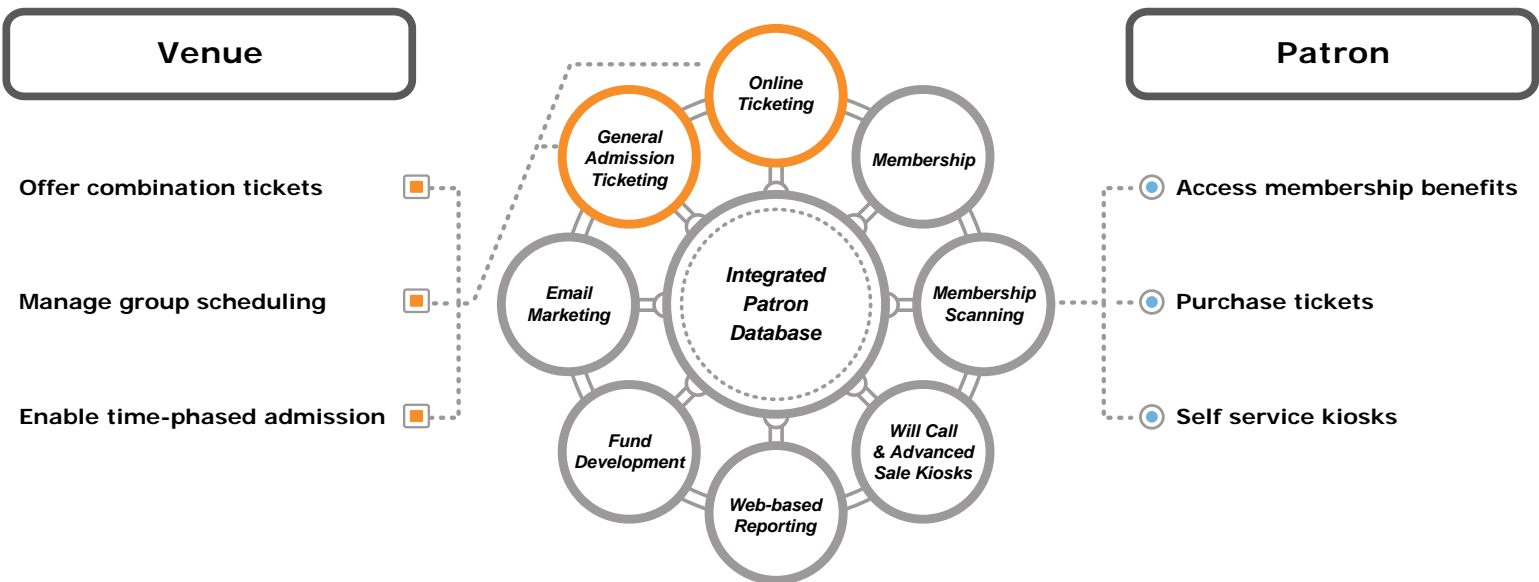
Venue

Offer combination tickets

Manage group scheduling

Enable time-phased admission

Online Ticketing

General Admission Ticketing

Membership

Integrated Patron Database

Email Marketing

Membership Scanning

Fund Development

Will Call & Advanced Sale Kiosks

Web-based Reporting

Patron

Access membership benefits

Purchase tickets

Self service kiosks